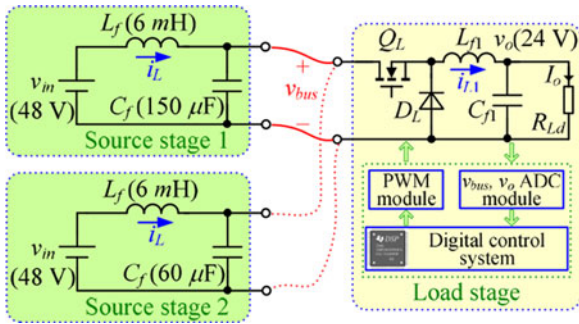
$L_f$ (6 mH)

$i_L$

$v_{in}$ (48 V)

$C_f$ (150 $\mu$F)

Source stage 1

+

$v_{bus}$

−

$Q_L$

$L_{f1}$

$v_o$(24 V)

$i_{L1}$

$D_L$

$C_{f1}$

$I_o$

$R_{Ld}$

PWM module

$v_{bus}$, $v_o$ ADC module

DSP

Digital control system

$L_f$ (6 mH)

$i_L$

$v_{in}$ (48 V)

$C_f$ (60 $\mu$F)

Source stage 2

Load stage